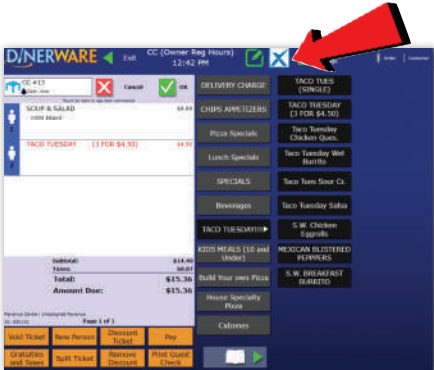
DINERWARE Exit CC (Owner Reg Hours) 12:42 PM

Order Customer

CC #13 Gen. misc

Cancel OK

Touch an item to see item commands

SOUP & SALAD $4.99
HAM Salad

TACO TUESDAY (3 FOR $4.50) $4.50

Subtotal: $14.49
Taxes: $0.87
Total: $15.36
Amount Due: $15.36

Revenue Center: Unassigned Revenue

Page 1 of 1

DELIVERY CHARGE
CHIPS APPETIZERS
Pizza Specials
Lunch Specials
SPECIALS
Beverages
TACO TUESDAY!!!
KIDS MEALS (10 and Under)
Build Your own Pizza
House Specialty Pizza
Calzones

TACO TUES (SINGLE)
TACO TUESDAY (3 FOR $4.50)
Taco Tuesday Chicken Ques.
Taco Tuesday Wet Burrito
Taco Tues Sour Cr.
Taco Tuesday Salsa
S.W. Chicken Eggrolls
MEXICAN BLISTERED PEPPERS
S.W. BREAKFAST BURRITO

Void Ticket
New Person
Discount Ticket
Pay
Gratuities and Taxes
Split Ticket
Remove Discount
Print Guest Check